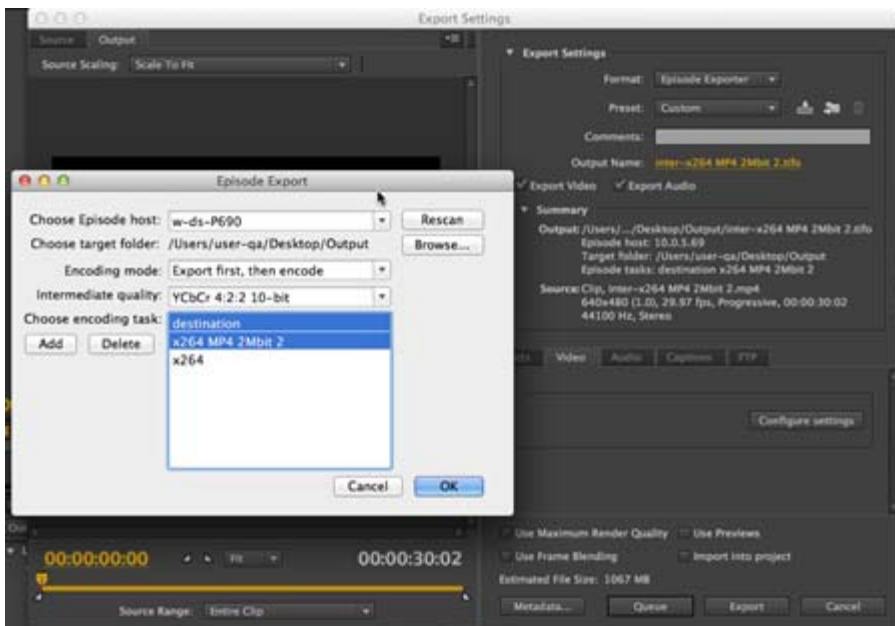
Export Settings

Source Output

Source Scaling: Scale To Fit

Export Settings

Format: Episode Exporter

Preset: Custom

Comments:

Output Name: inter-x264 MP4 2Mbit 2.tifo

Export Video Export Audio

Summary

Output: /Users/.../Desktop/Output/inter-x264 MP4 2Mbit 2.tifo
Episode host: 10.0.5.69
Target folder: /Users/user-qa/Desktop/Output
Episode tasks: destination x264 MP4 2Mbit 2

Source: Clip, inter-x264 MP4 2Mbit 2.mp4
640x480 (1.0), 29.97 fps, Progressive, 00:00:30:02
44100 Hz, Stereo

Episode Export

Choose Episode host: w-ds-P690

Rescan

Choose target folder: /Users/user-qa/Desktop/Output

Browse...

Encoding mode: Export first, then encode

Intermediate quality: YCbCr 4:2:2 10-bit

Choose encoding task:

destination
x264 MP4 2Mbit 2
x264

Add Delete

Cancel OK

Video Audio Captions FTP

Configure settings

00:00:00:00 Fit 00:00:30:02

Source Range: Entire Clip

Use Maximum Render Quality Use Previews

Use Frame Blending Import into project

Estimated File Size: 1067 MB

Metadata... Queue Export Cancel